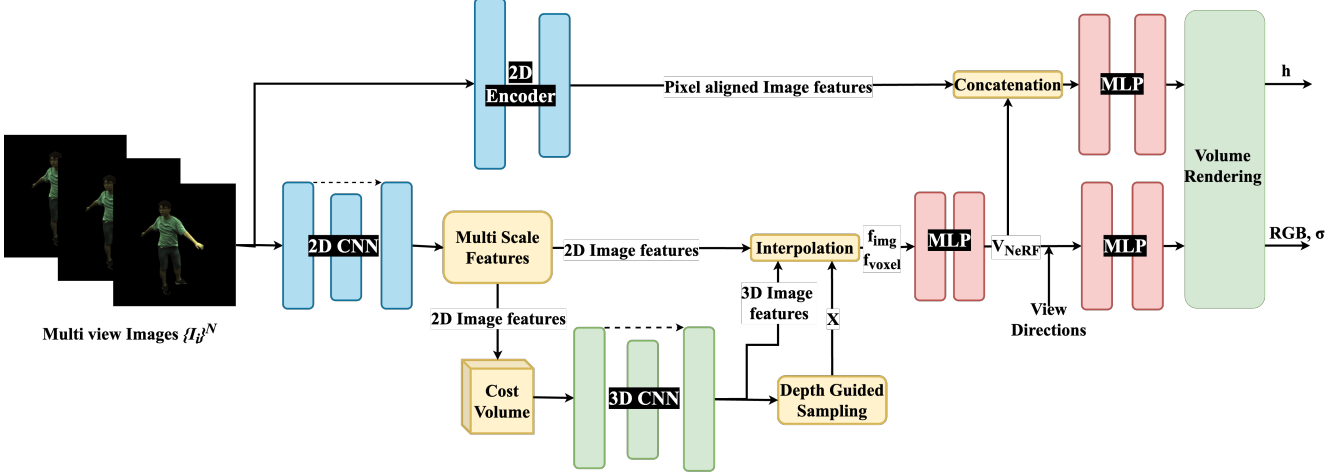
2D Encoder

Pixel aligned Image features

Concatenation

MLP

h

Volume Rendering

Multi view Images $\{I_i\}^N$

2D CNN

Multi Scale Features

2D Image features

Interpolation

$f_{img}$
$f_{voxel}$

MLP

$V_{NeRF}$

MLP

RGB, σ

View Directions

2D Image features

3D Image features

X

Cost Volume

3D CNN

Depth Guided Sampling